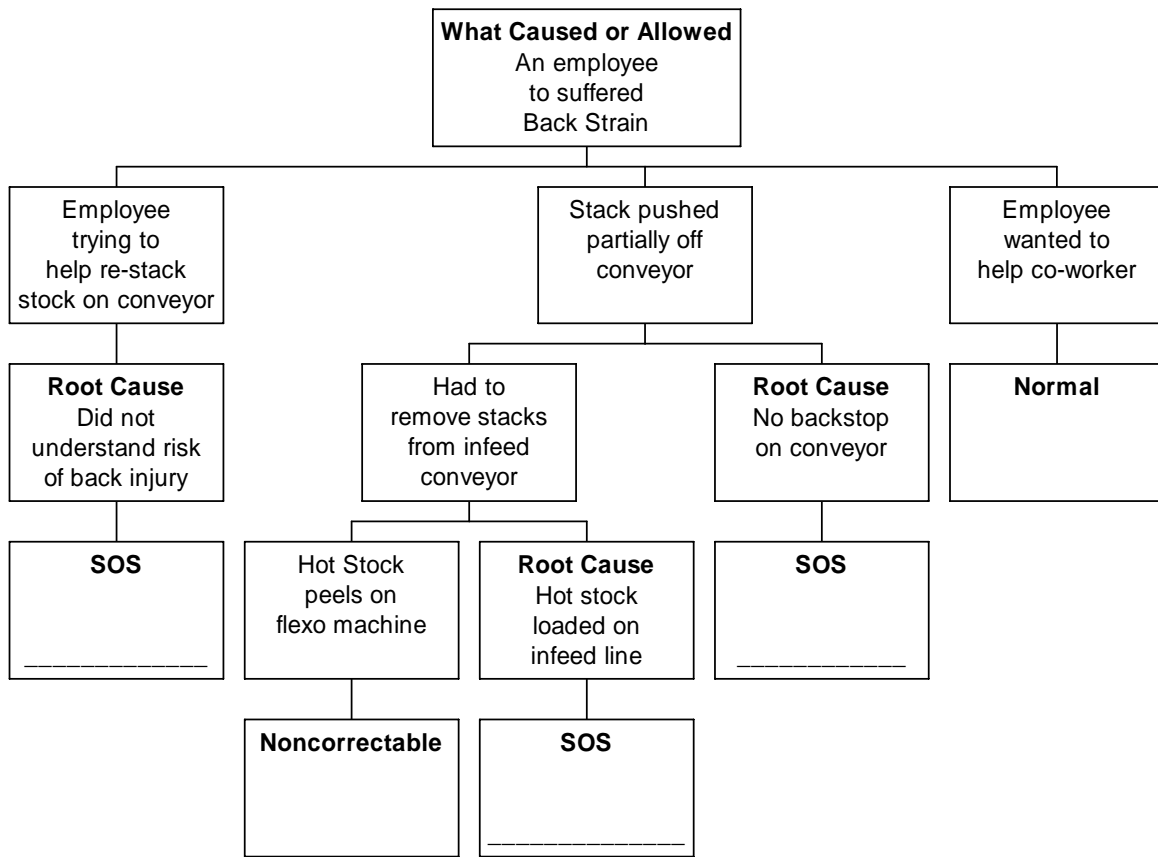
**What Caused or Allowed**
An employee
to suffered
Back Strain

Employee
trying to
help re-stack
stock on conveyor

**Root Cause**
Did not
understand risk
of back injury

**SOS**
____________

Stack pushed
partially off
conveyor

Had to
remove stacks
from infeed
conveyor

Hot Stock
peels on
flexo machine

**Noncorrectable**

**Root Cause**
Hot stock
loaded on
infeed line

**SOS**
____________

**Root Cause**
No backstop
on conveyor

**SOS**
____________

Employee
wanted to
help co-worker

**Normal**